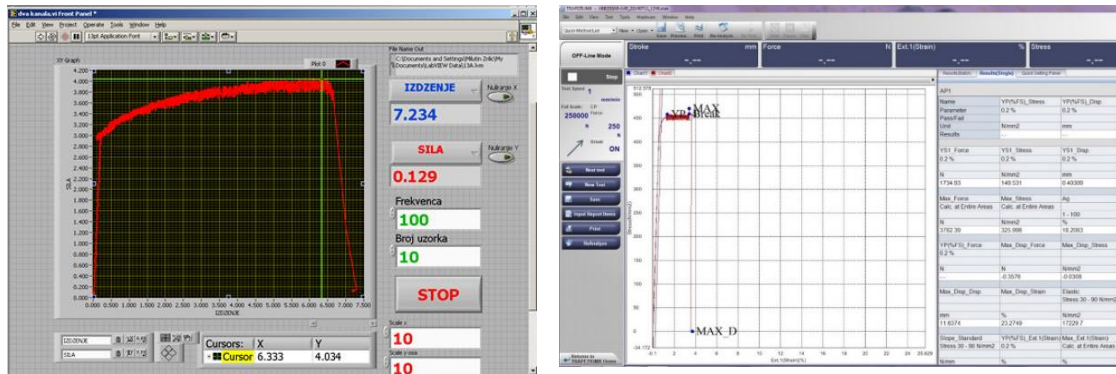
dva kanala.vi Front Panel *

File Edit View Project Operate Tools Window Help

13pt Application Font

XY Graph

Plot 0

4.200
4.000
3.800
3.600
3.400
3.200
3.000
2.800
2.600
2.400
2.200
2.000
1.800
1.600
1.400
1.200
1.000
0.800
0.600
0.400
0.200
0.000

SILA

0.000 0.500 1.000 1.500 2.000 2.500 3.000 3.500 4.000 4.500 5.000 5.500 6.000 6.500 7.000 7.500

IZDUZENJE

File Name Out

C:\Documents and Settings\Milutin Zrilic\My Documents\LabVIEW Data\13ak.lvm

IZDUZENJE

Nuliranje X

7.234

SILA

Nuliranje Y

0.129

Frekvenca

100

Broj uzorka

10

STOP

Scale x

10

Scale y osa

10

IZDUZENJE

SILA

Cursors: X Y

Cursor 6.333 4.034

Quick Method Left

New Open Save Preview Print Re-Analysis

OFF-Line Mode

Stop

Stroke mm

Force N

Ext.1(Strain) %

Stress

-.---

-.---

-.---

-.---

Test Speed 1 mm/min

Full Scale 250000 N

CP Force 250 N

Break ON

Next test

New Test

Save

Input Report Items

Print

Refresh

Chart1 Chart2

YP MAX Break

MAX_D

Stress(N/mm2)

Ext.1(Strain)(%)

Results(Batch) Results(Single) Quick Setting Panel

AP1

| Name | YP(%FS)_Stress | YP(%FS)_Disp |
|---|---|---|
| Parameter | 0.2 % | 0.2 % |
| Pass/Fail | | |
| Unit | N/mm2 | mm |
| Results | -- | -- |
| YS1_Force | YS1_Stress | YS1_Disp |
| 0.2 % | 0.2 % | 0.2 % |
| N | N/mm2 | mm |
| 1734.93 | 149.531 | 0.40308 |
| Max_Force | Max_Stress | Ag |
| Calc. at Entire Areas | Calc. at Entire Areas | |
| | | 1 - 100 |
| N | N/mm2 | % |
| 3782.39 | 325.998 | 18.2083 |
| YP(%FS)_Force | Max_Disp_Force | Max_Disp_Stress |
| 0.2 % | | |
| N | N | N/mm2 |
| -- | -0.3578 | -0.0308 |
| Max_Disp_Disp | Max_Disp_Strain | Elastic |
| | | Stress 30 - 90 N/mm2 |
| mm | % | N/mm2 |
| 11.6374 | 23.2749 | 17229.7 |
| Slope_Standard | YP(%FS)_Ext.1(Strain) | Max_Ext.1(Strain) |
| Stress 30 - 90 N/mm2 | 0.2 % | Calc. at Entire Areas |
| N/mm | % | % |